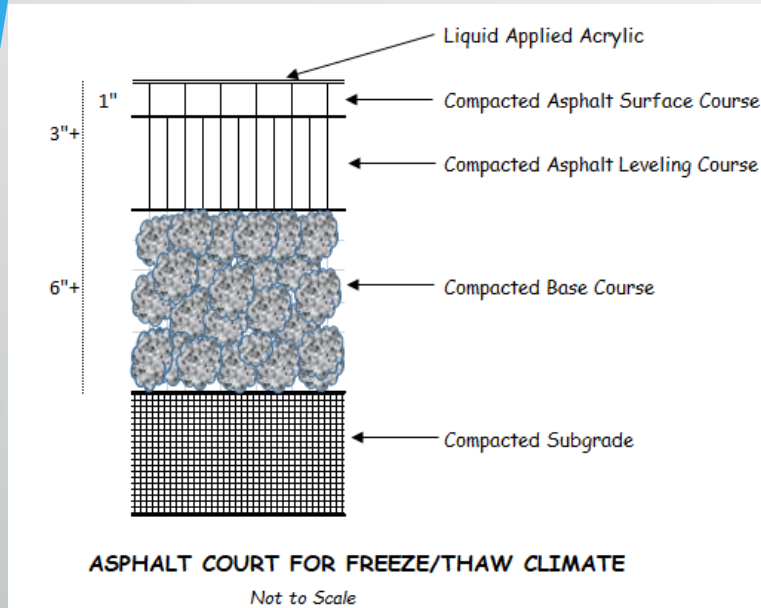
Liquid Applied Acrylic

1"

3"+

Compacted Asphalt Surface Course

Compacted Asphalt Leveling Course

6"+

Compacted Base Course

Compacted Subgrade

ASPHALT COURT FOR FREEZE/THAW CLIMATE

Not to Scale